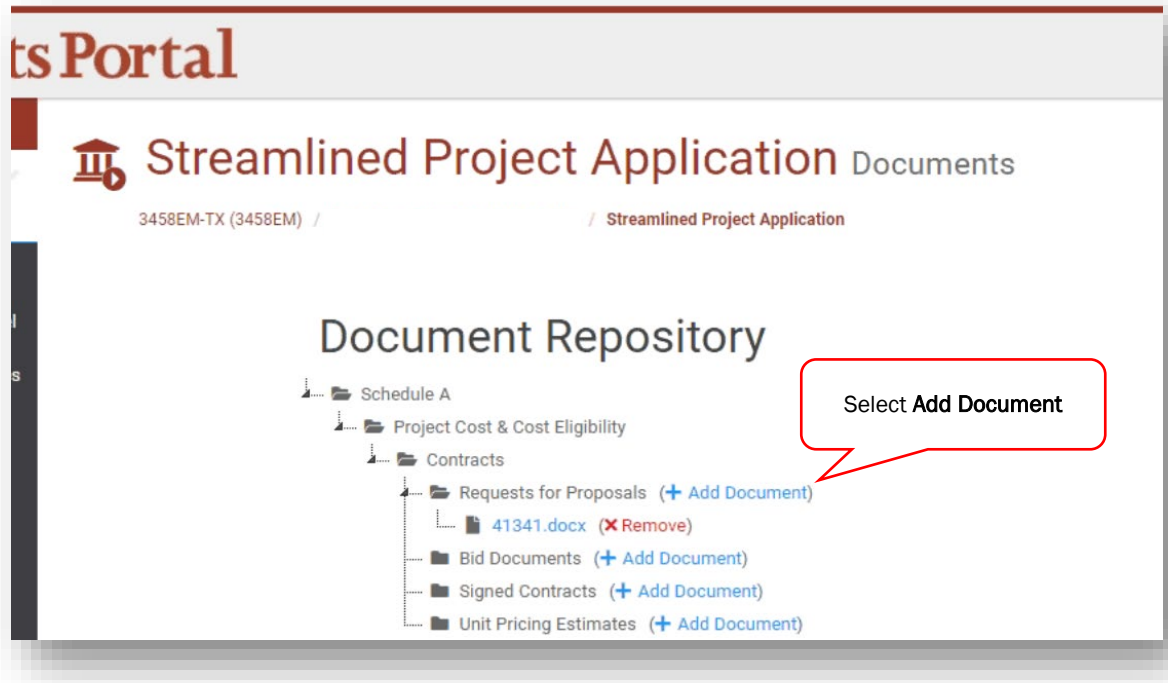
ts Portal

Streamlined Project Application Documents

3458EM-TX (3458EM) / / Streamlined Project Application

l

s

Document Repository

Select **Add Document**

Schedule A

Project Cost & Cost Eligibility

Contracts

Requests for Proposals (+ Add Document)

41341.docx (✕ Remove)

Bid Documents (+ Add Document)

Signed Contracts (+ Add Document)

Unit Pricing Estimates (+ Add Document)